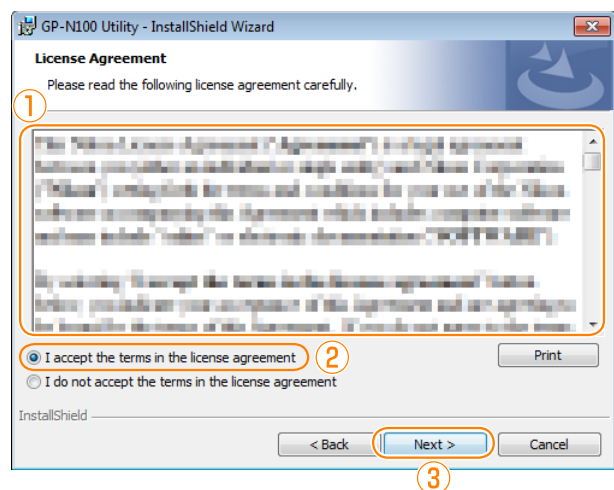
GP-N100 Utility - InstallShield Wizard

License Agreement

Please read the following license agreement carefully.

①

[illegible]

I accept the terms in the license agreement ②

I do not accept the terms in the license agreement

Print

InstallShield

< Back

Next >

Cancel

③